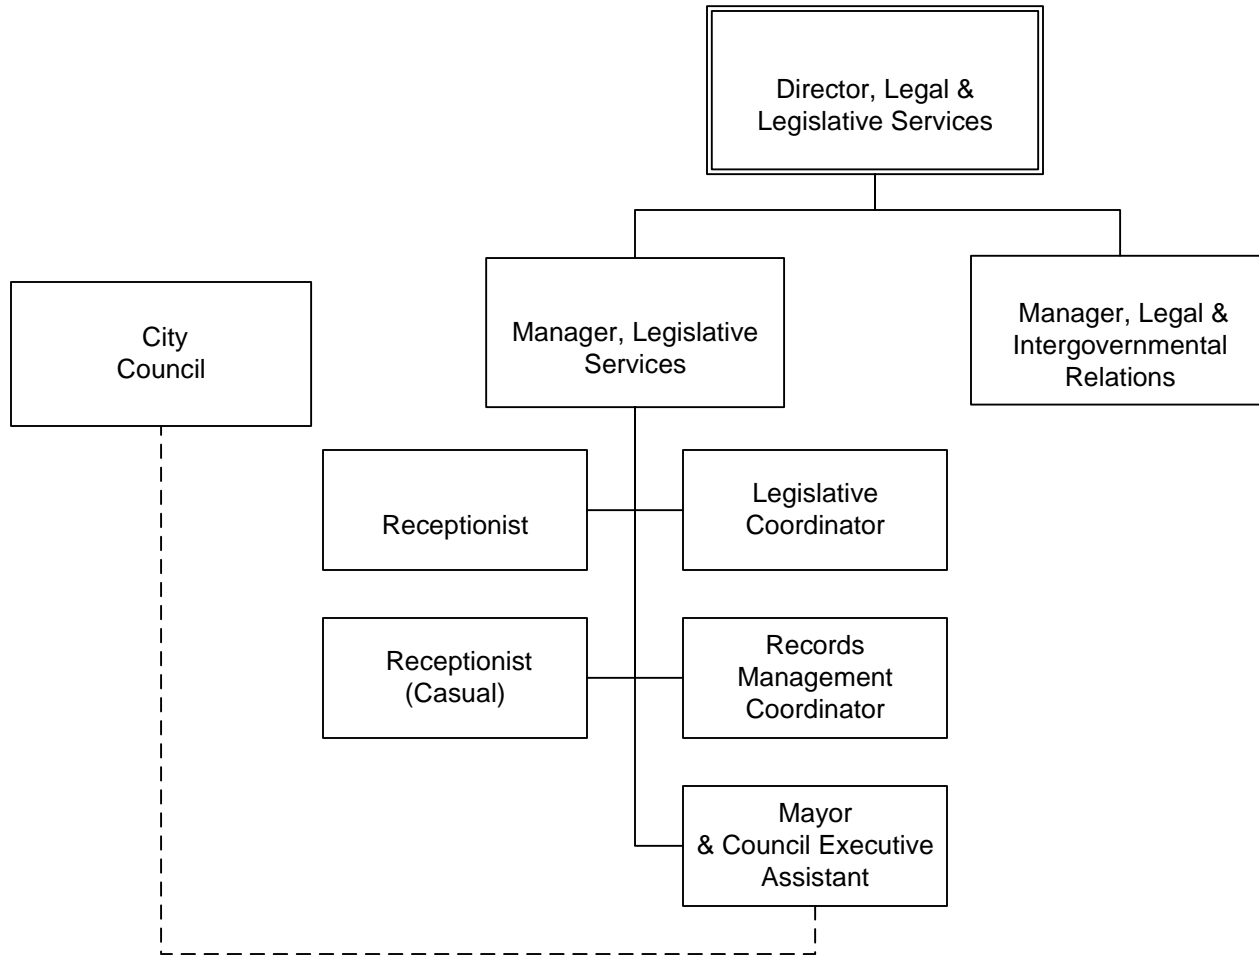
Director, Legal & Legislative Services

City Council

Manager, Legislative Services

Manager, Legal & Intergovernmental Relations

Receptionist

Legislative Coordinator

Receptionist (Casual)

Records Management Coordinator

Mayor & Council Executive Assistant